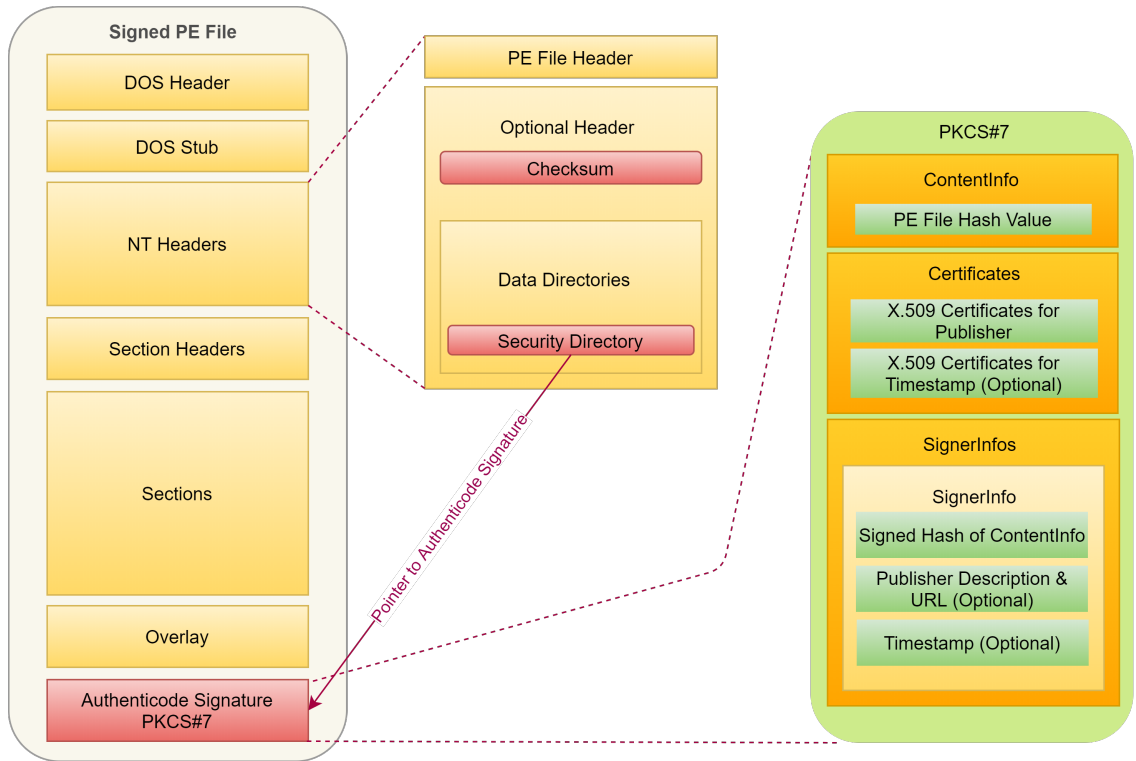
Signed PE File

DOS Header

DOS Stub

NT Headers

Section Headers

Sections

Overlay

Authenticode Signature PKCS#7

PE File Header

Optional Header

Checksum

Data Directories

Security Directory

Pointer to Authenticode Signature

PKCS#7

ContentInfo

PE File Hash Value

Certificates

X.509 Certificates for Publisher

X.509 Certificates for Timestamp (Optional)

SignerInfos

SignerInfo

Signed Hash of ContentInfo

Publisher Description & URL (Optional)

Timestamp (Optional)